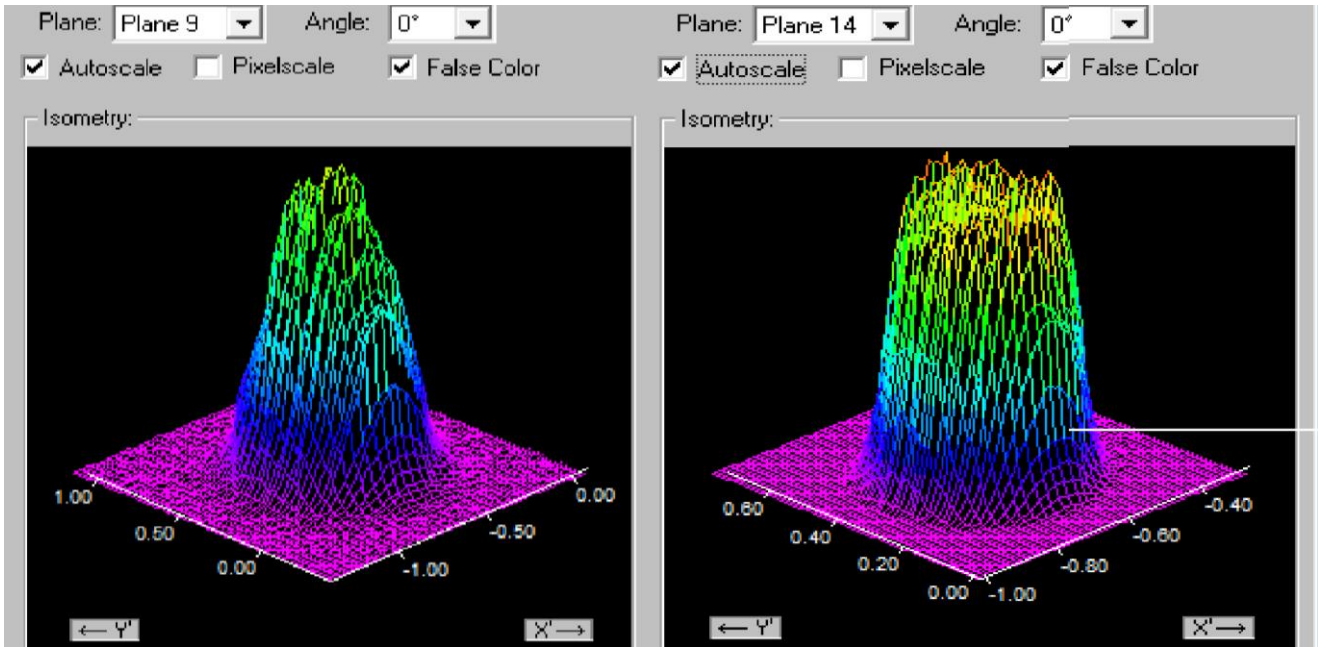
Plane: Plane 9 Angle: 0°
Autoscale Pixelscale False Color
Isometry:
1.00
0.50
0.00
0.00
-0.50
-1.00
← Y'
X' →

Plane: Plane 14 Angle: 0°
Autoscale Pixelscale False Color
Isometry:
0.60
0.40
0.20
0.00
-0.40
-0.60
-0.80
-1.00
← Y'
X' →